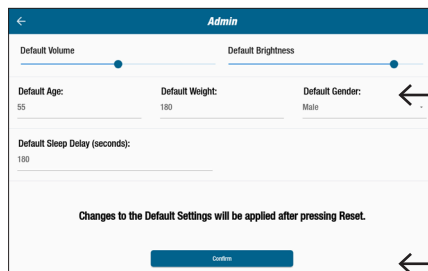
Admin

Default Volume

Default Brightness

Default Age:
55

Default Weight:
180

Default Gender:
Male

Default Sleep Delay (seconds):
180

Changes to the Default Settings will be applied after pressing Reset.

Confirm